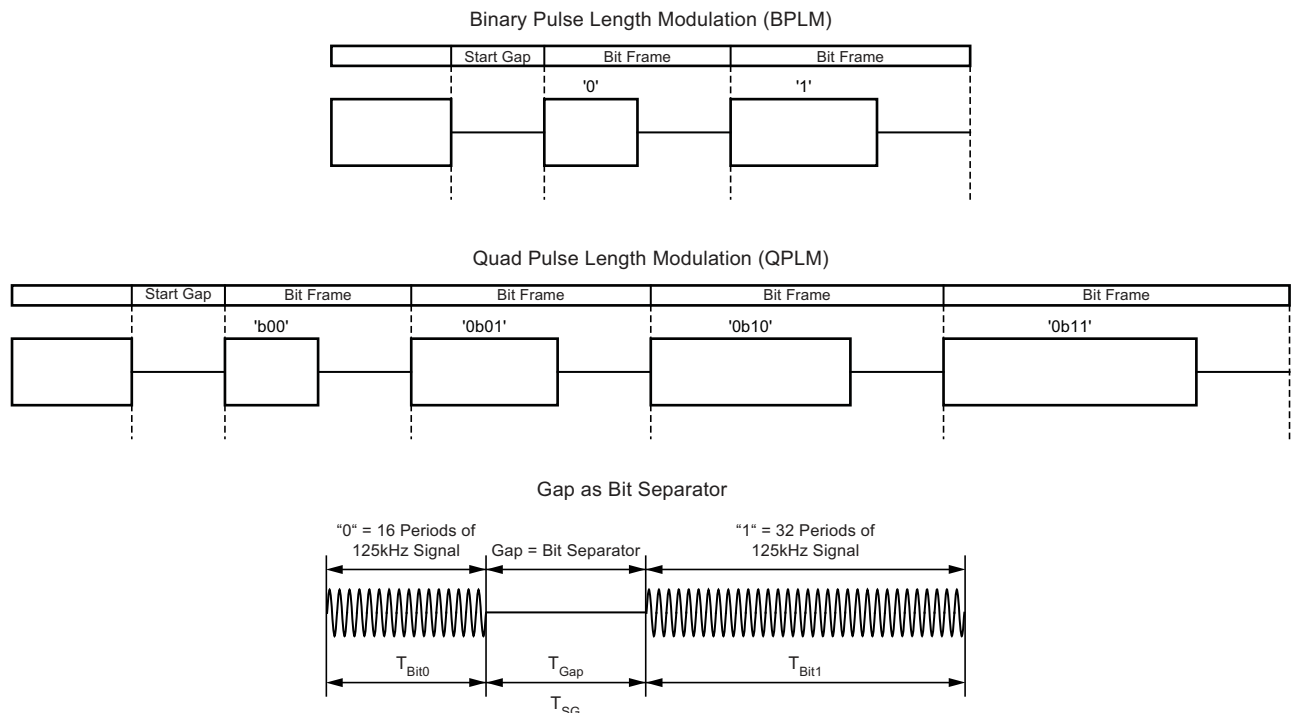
Binary Pulse Length Modulation (BPLM)

Start Gap
Bit Frame
Bit Frame

'0'
'1'

Quad Pulse Length Modulation (QPLM)

Start Gap
Bit Frame
Bit Frame
Bit Frame
Bit Frame

'b00'
'0b01'
'0b10'
'0b11'

Gap as Bit Separator

“0“ = 16 Periods of 125kHz Signal
Gap = Bit Separator
“1“ = 32 Periods of 125kHz Signal

$T_{Bit0}$
$T_{Gap}$
$T_{Bit1}$
$T_{SG}$